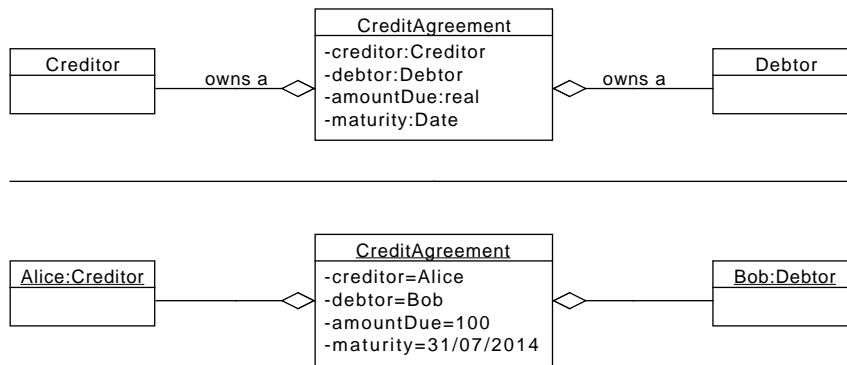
Creditor

owns a

CreditAgreement
-creditor:Creditor
-debtor:Debtor
-amountDue:real
-maturity:Date

owns a

Debtor

Alice:Creditor

CreditAgreement
-creditor=Alice
-debtor=Bob
-amountDue=100
-maturity=31/07/2014

Bob:Debtor